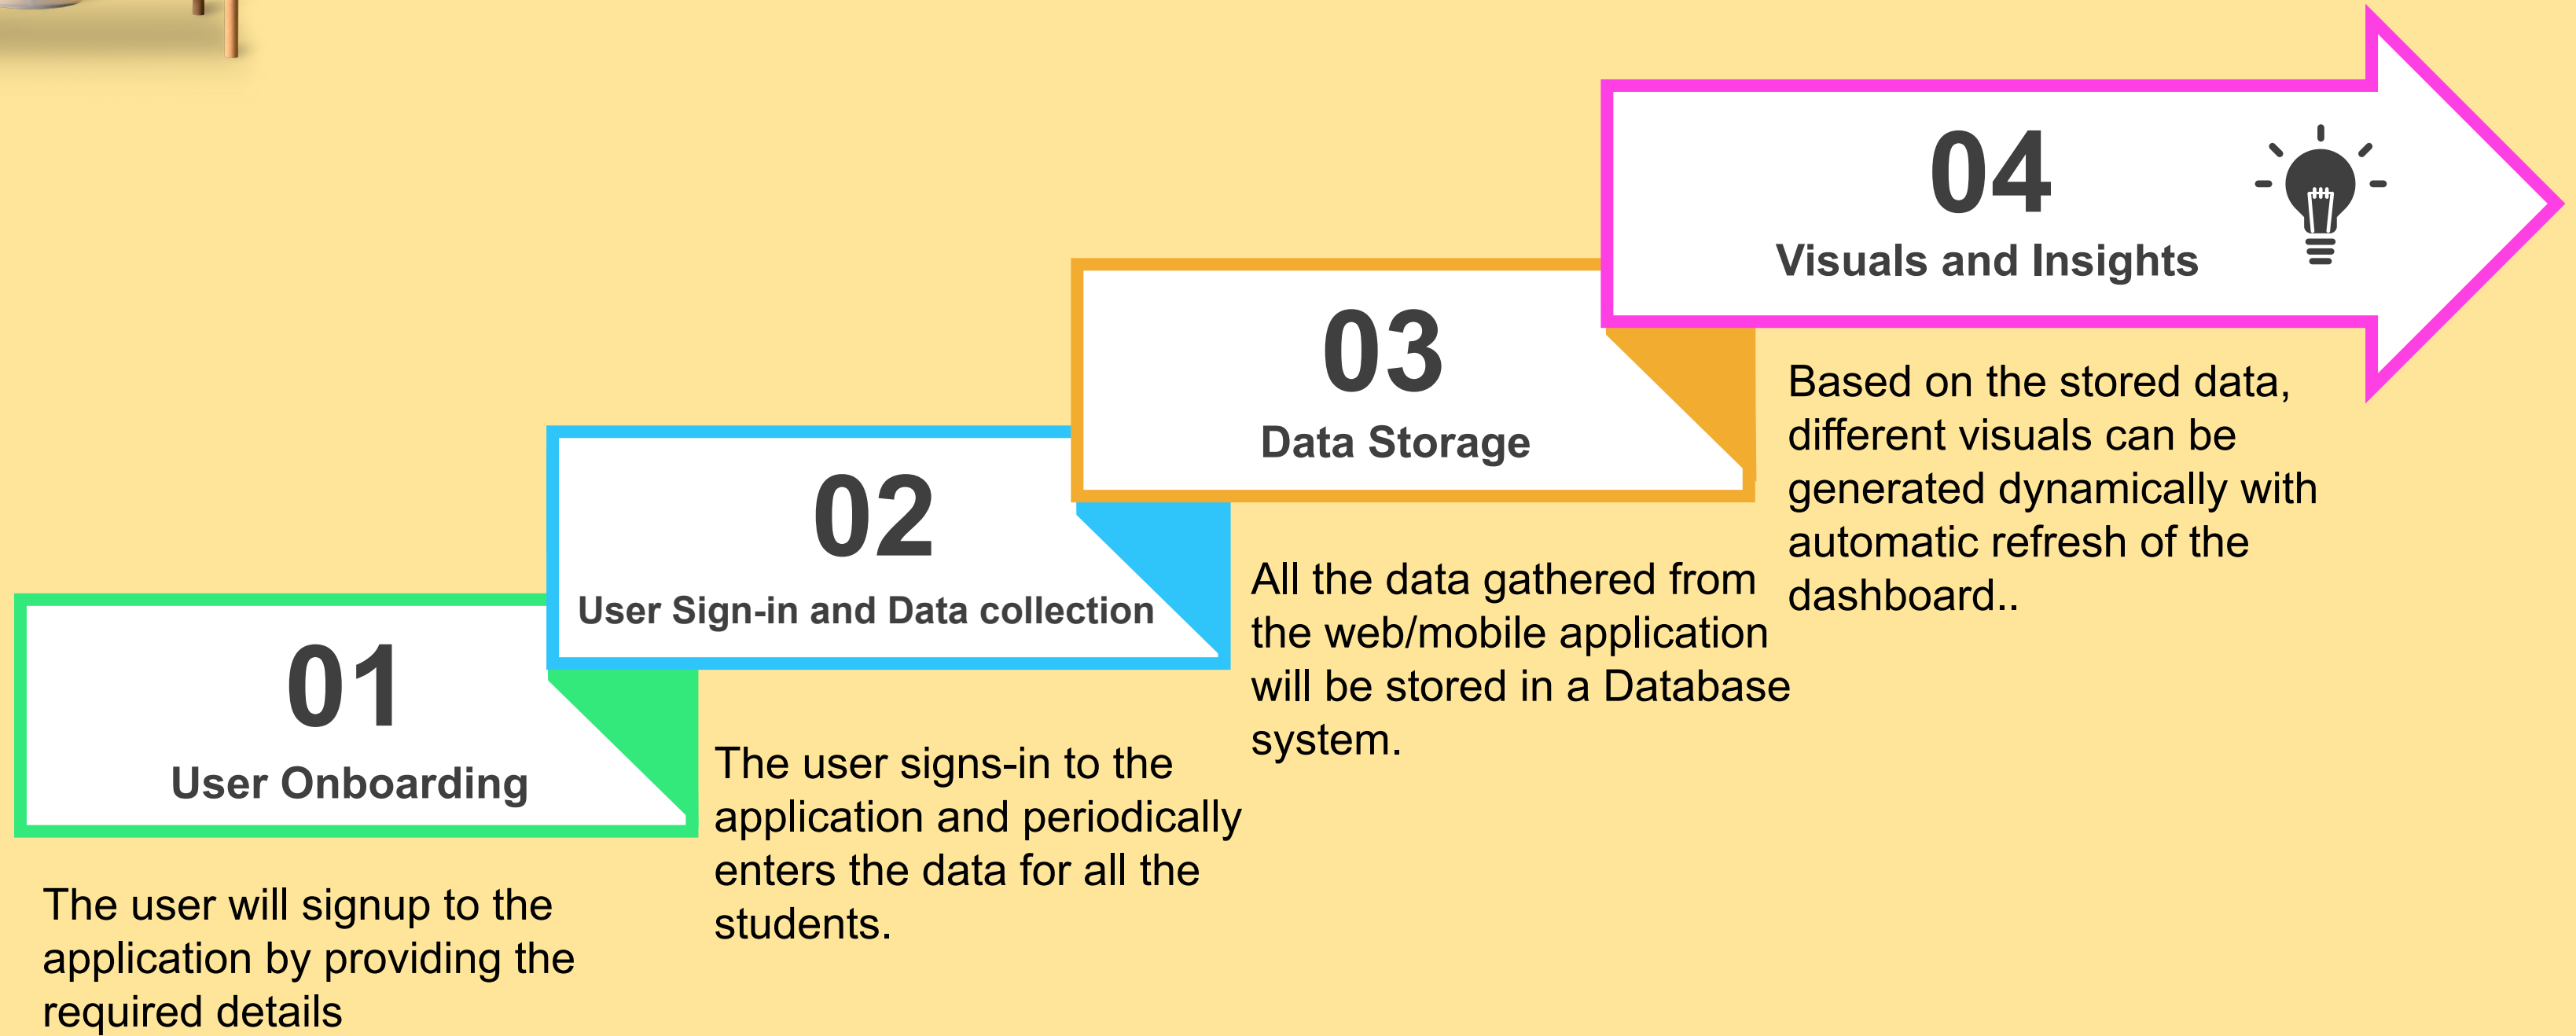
01
User Onboarding

The user will signup to the application by providing the required details

02
User Sign-in and Data collection

The user signs-in to the application and periodically enters the data for all the students.

03
Data Storage

All the data gathered from the web/mobile application will be stored in a Database system.

04
Visuals and Insights

Based on the stored data, different visuals can be generated dynamically with automatic refresh of the dashboard..